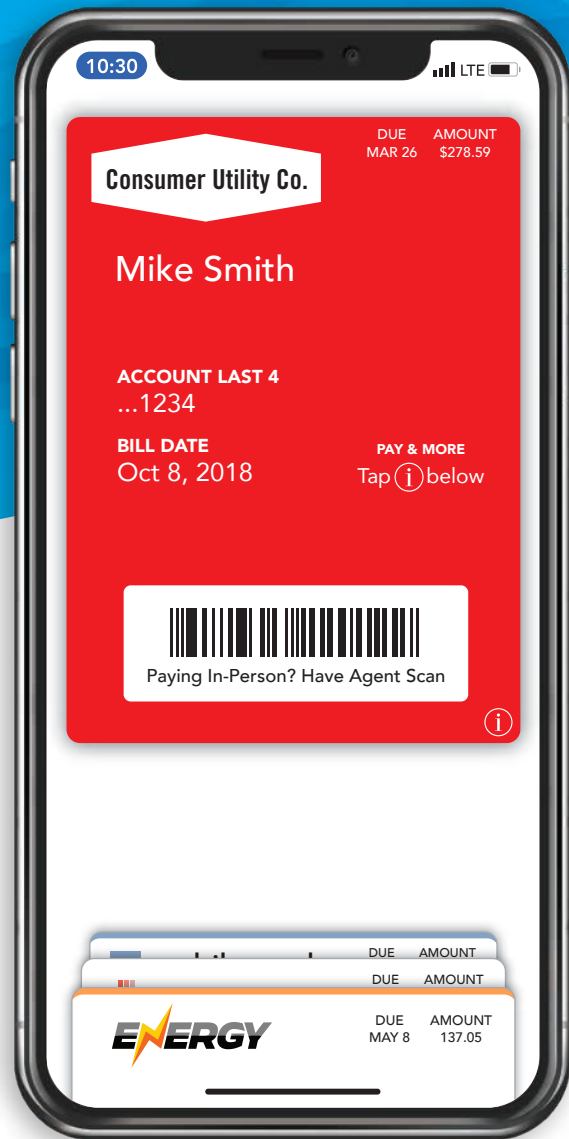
10:30

LTE

Consumer Utility Co.

DUE
MAR 26

AMOUNT
$278.59

Mike Smith

ACCOUNT LAST 4
...1234

BILL DATE
Oct 8, 2018

PAY & MORE
Tap ⓘ below

Paying In-Person? Have Agent Scan

ⓘ

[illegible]

DUE

AMOUNT

DUE

AMOUNT

ENERGY

DUE
MAY 8

AMOUNT
137.05